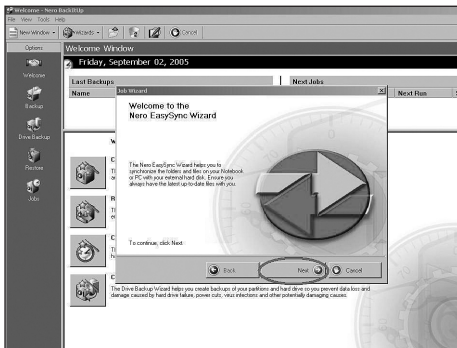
Welcome - Nero BackItUp

File View Tools Help

New Window Wizards Cancel

Options

Welcome

Backup

Drive Backup

Restore

Jobs

Welcome Window

Friday, September 02, 2005

Last Backups

Name

Next Jobs

Next Run

Job Wizard

Welcome to the Nero EasySync Wizard

The Nero EasySync Wizard helps you to synchronize the folders and files on your Notebook or PC with your external hard disk. Ensure you always have the latest up-to-date files with you.

To continue, click Next.

Back

Next

Cancel

The Drive Backup Wizard helps you create backups of your partitions and hard drive so you prevent data loss and damage caused by hard drive failure, power cuts, virus infections and other potentially damaging causes.